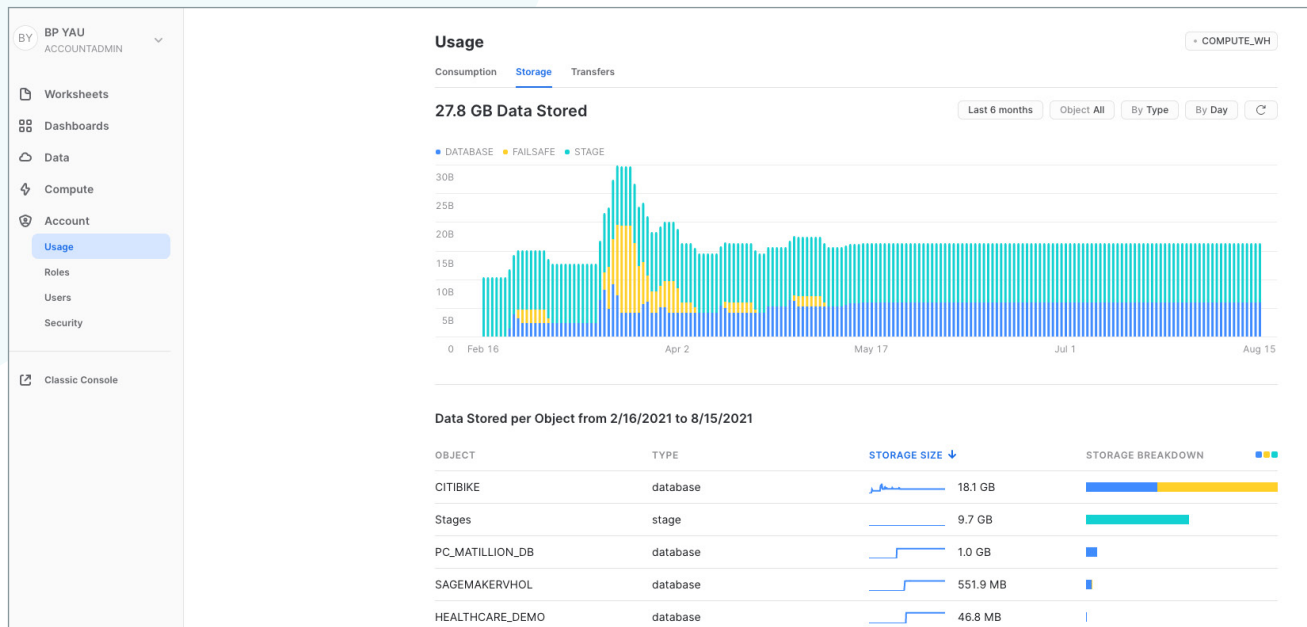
BY BP YAU
ACCOUNTADMIN

Worksheets
Dashboards
Data
Compute
Account
Usage
Roles
Users
Security

Classic Console

Usage

COMPUTE_WH

Consumption Storage Transfers

27.8 GB Data Stored

Last 6 months Object All By Type By Day

DATABASE FAILSAFE STAGE

30B
25B
20B
15B
10B
5B
0

Feb 16 Apr 2 May 17 Jul 1 Aug 15

Data Stored per Object from 2/16/2021 to 8/15/2021

| OBJECT | TYPE | STORAGE SIZE ↓ | STORAGE BREAKDOWN |
|---|---|---|---|
| CITIBIKE | database | 18.1 GB | |
| Stages | stage | 9.7 GB | |
| PC_MATILLION_DB | database | 1.0 GB | |
| SAGEMAKERVHOL | database | 551.9 MB | |
| HEALTHCARE_DEMO | database | 46.8 MB | |